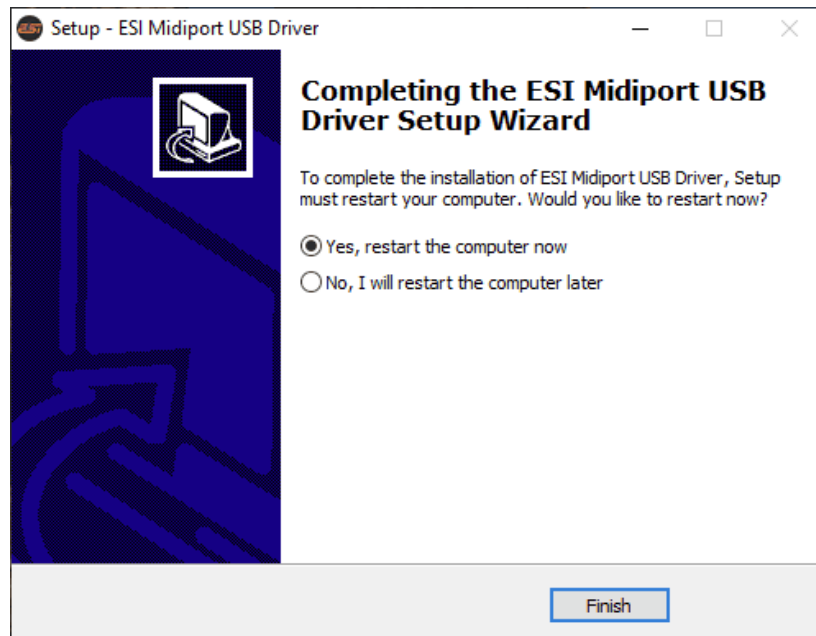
ESI Setup - ESI Midiport USB Driver

Completing the ESI Midiport USB Driver Setup Wizard

To complete the installation of ESI Midiport USB Driver, Setup must restart your computer. Would you like to restart now?

Yes, restart the computer now

No, I will restart the computer later

Finish